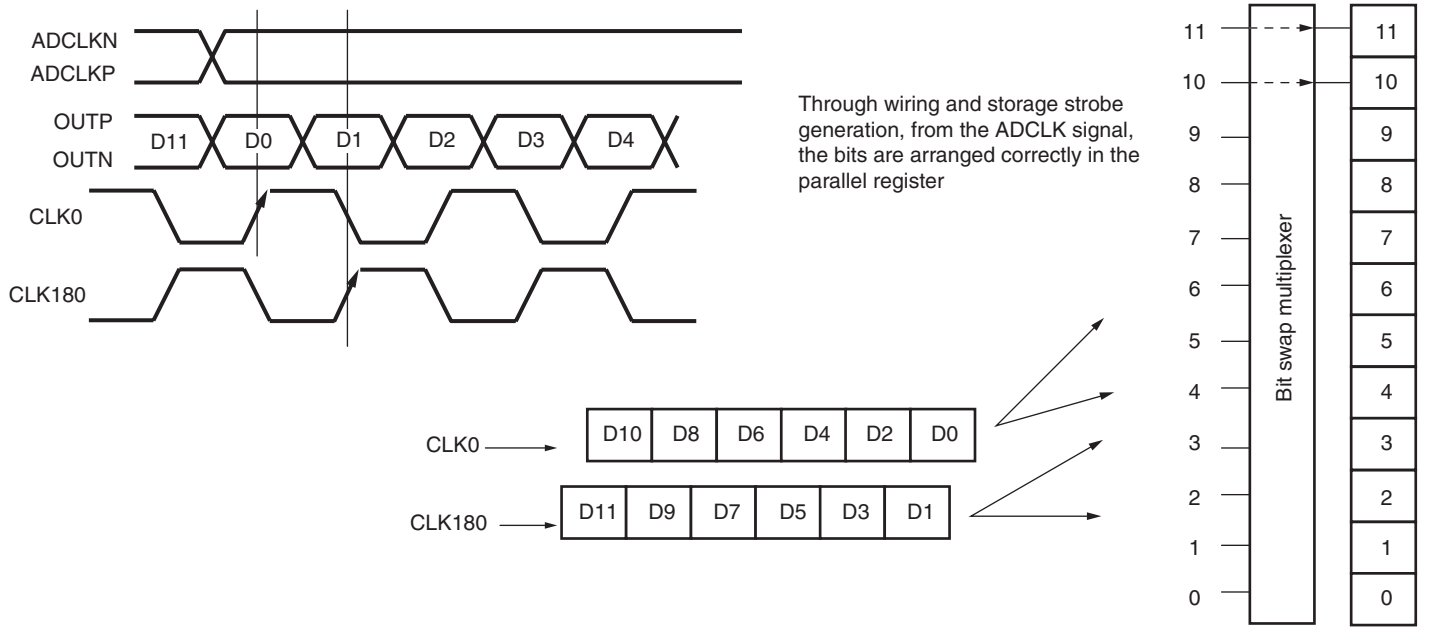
ADCLKN
ADCLKP
OUTP
OUTN
D11
D0
D1
D2
D3
D4
CLK0
CLK180

Through wiring and storage strobe generation, from the ADCLK signal, the bits are arranged correctly in the parallel register

CLK0
| D10 | D8 | D6 | D4 | D2 | D0 |
|---|---|---|---|---|---|

CLK180
| D11 | D9 | D7 | D5 | D3 | D1 |
|---|---|---|---|---|---|

11
10
9
8
7
6
5
4
3
2
1
0

Bit swap multiplexer

11
10
9
8
7
6
5
4
3
2
1
0